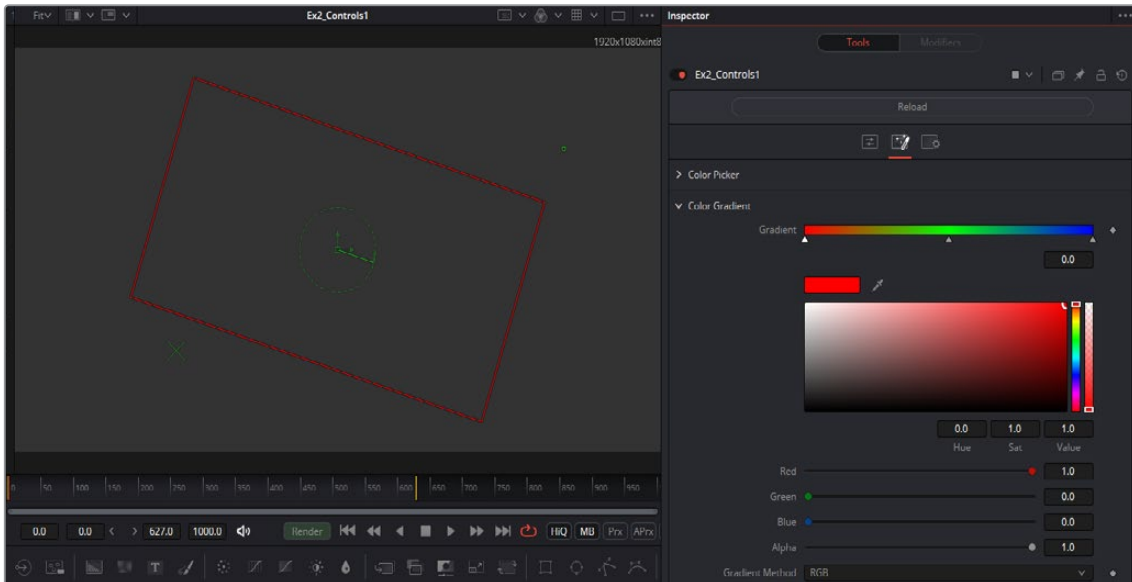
Fit Ex2_Controls1 1920x1080xint8

Inspector

Tools Modifiers

Ex2_Controls1

Reload

> Color Picker

Color Gradient

Gradient

0.0

0.0 1.0 1.0
Hue Sat Value

Red 1.0
Green 0.0
Blue 0.0
Alpha 1.0

Gradient Method RGB

0 50 100 150 200 250 300 350 400 450 500 550 600 650 700 750 800 850 900 950

0.0 0.0 < > 627.0 1000.0 Render HiQ MB Prx APrx